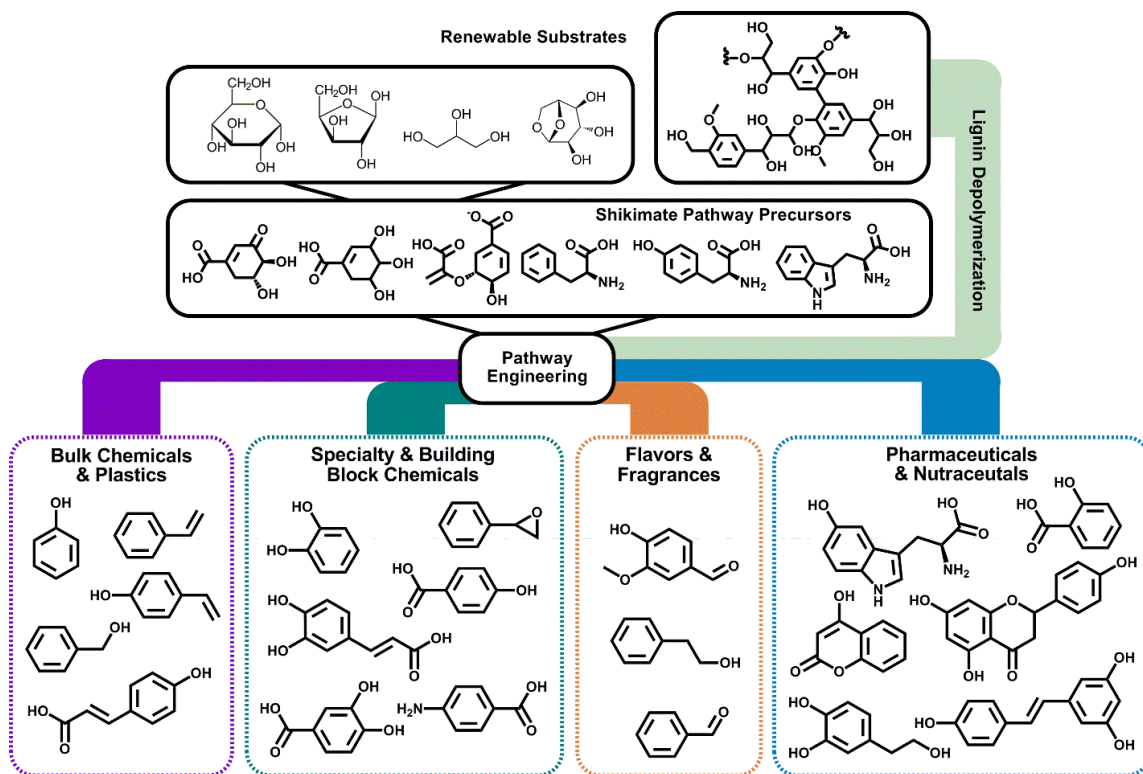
Renewable Substrates

Lignin Depolymerization

Shikimate Pathway Precursors

Pathway Engineering

Bulk Chemicals & Plastics

Specialty & Building Block Chemicals

Flavors & Fragrances

Pharmaceuticals & Nutraceutals